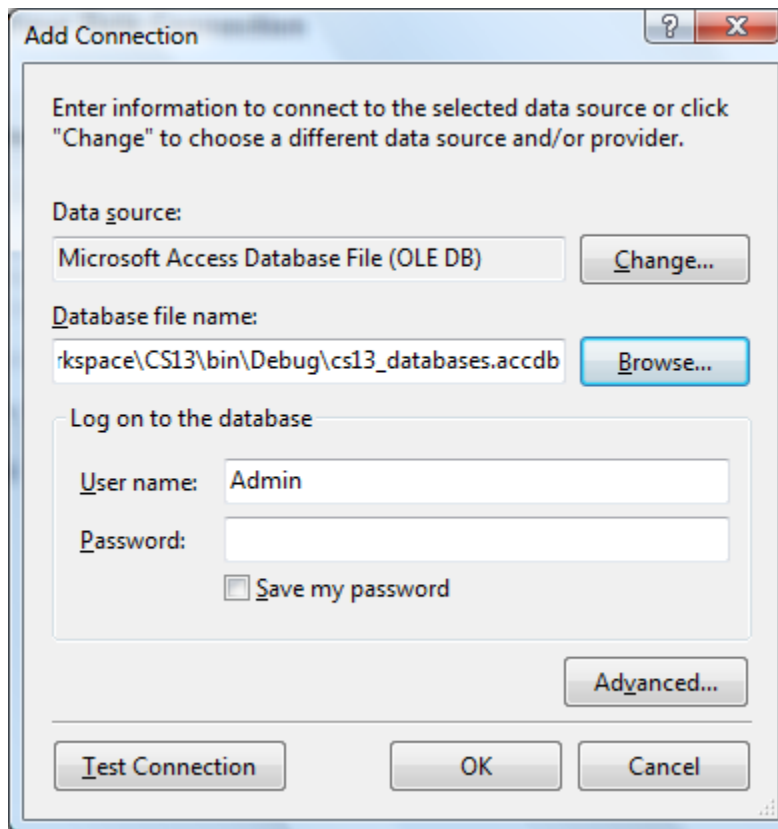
Add Connection

?

X

Enter information to connect to the selected data source or click "Change" to choose a different data source and/or provider.

Data source:

Microsoft Access Database File (OLE DB)

Change...

Database file name:

rkspace\CS13\bin\Debug\cs13_databases.accdb

Browse...

Log on to the database

User name: Admin

Password:

Save my password

Advanced...

Test Connection

OK

Cancel